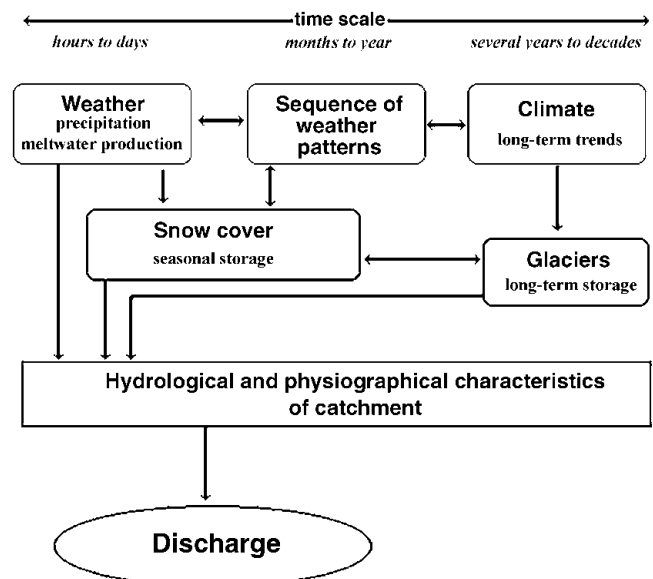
time scale

hours to days

months to year

several years to decades

Weather
precipitation
meltwater production

Sequence of weather patterns

Climate
long-term trends

Snow cover
seasonal storage

Glaciers
long-term storage

Hydrological and physiographical characteristics of catchment

Discharge